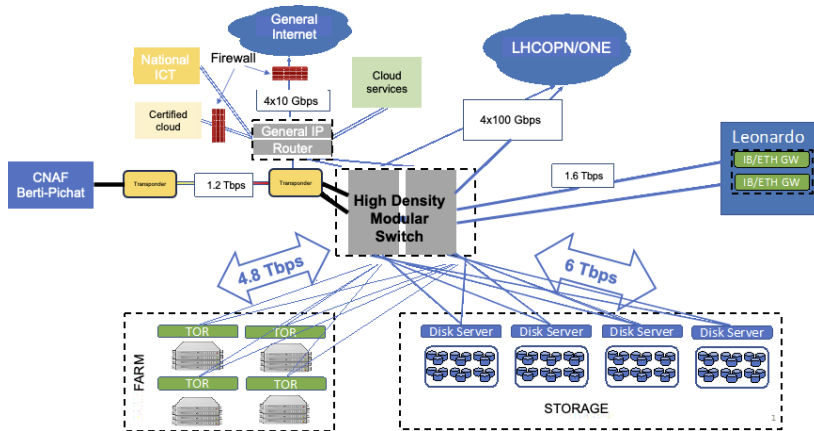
General Internet

LHCOPN/ONE

National ICT

Firewall

Cloud services

4x10 Gbps

Certified cloud

General IP

Router

4x100 Gbps

Leonardo

IB/ETH GW

IB/ETH GW

CNAF Berti-Pichat

Transponder

1.2 Tbps

Transponder

1.6 Tbps

High Density Modular Switch

4.8 Tbps

6 Tbps

TOR

TOR

TOR

TOR

FARM

Disk Server

Disk Server

Disk Server

Disk Server

STORAGE

1